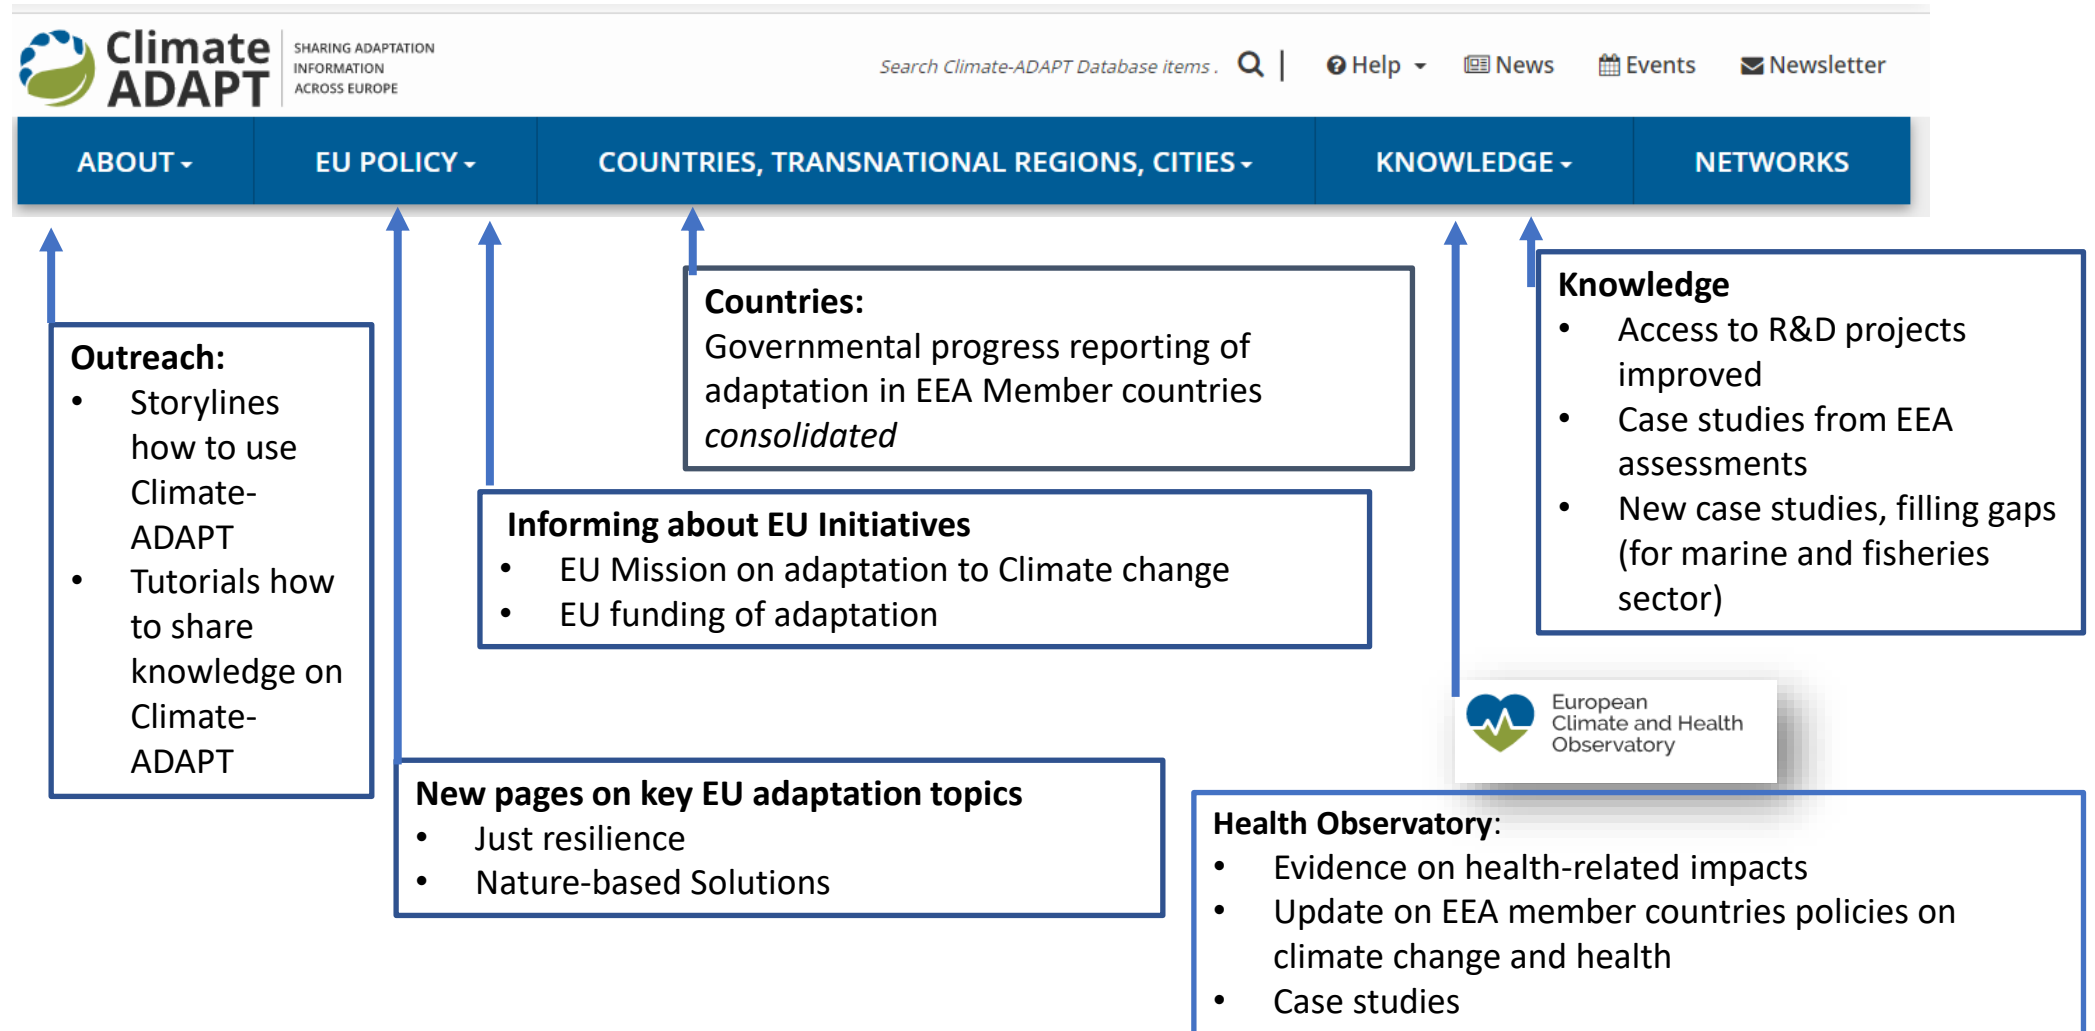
Climate ADAPT
SHARING ADAPTATION INFORMATION ACROSS EUROPE

Search Climate-ADAPT Database items .

Help News Events Newsletter

ABOUT EU POLICY COUNTRIES, TRANSNATIONAL REGIONS, CITIES KNOWLEDGE NETWORKS

Countries:
Governmental progress reporting of adaptation in EEA Member countries *consolidated*

Knowledge
• Access to R&D projects improved
• Case studies from EEA assessments
• New case studies, filling gaps (for marine and fisheries sector)

Outreach:
• Storylines how to use Climate-ADAPT
• Tutorials how to share knowledge on Climate-ADAPT

Informing about EU Initiatives
• EU Mission on adaptation to Climate change
• EU funding of adaptation

European Climate and Health Observatory

New pages on key EU adaptation topics
• Just resilience
• Nature-based Solutions

Health Observatory:
• Evidence on health-related impacts
• Update on EEA member countries policies on climate change and health
• Case studies